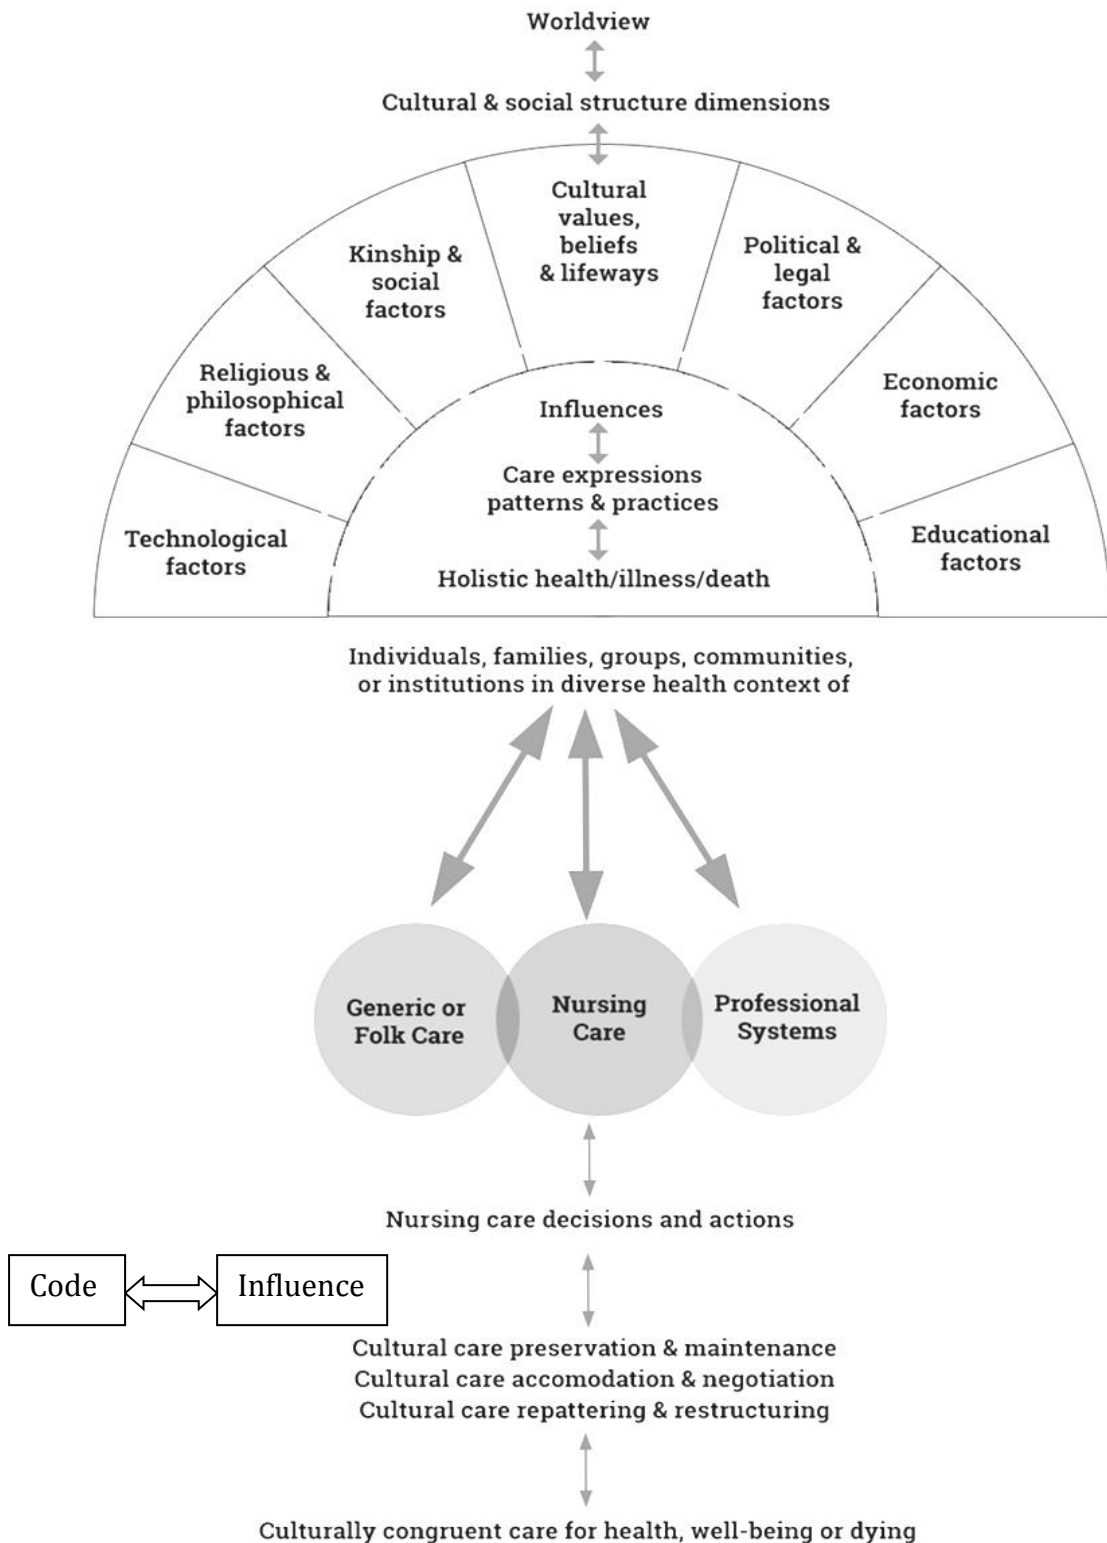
Worldview

Cultural & social structure dimensions

Cultural values, beliefs & lifeways

Kinship & social factors

Political & legal factors

Religious & philosophical factors

Economic factors

Technological factors

Educational factors

Influences

Care expressions patterns & practices

Holistic health/illness/death

Individuals, families, groups, communities, or institutions in diverse health context of

Generic or Folk Care

Nursing Care

Professional Systems

Nursing care decisions and actions

Code

Influence

Cultural care preservation & maintenance
Cultural care accomodation & negotiation
Cultural care repattering & restructuring

Culturally congruent care for health, well-being or dying